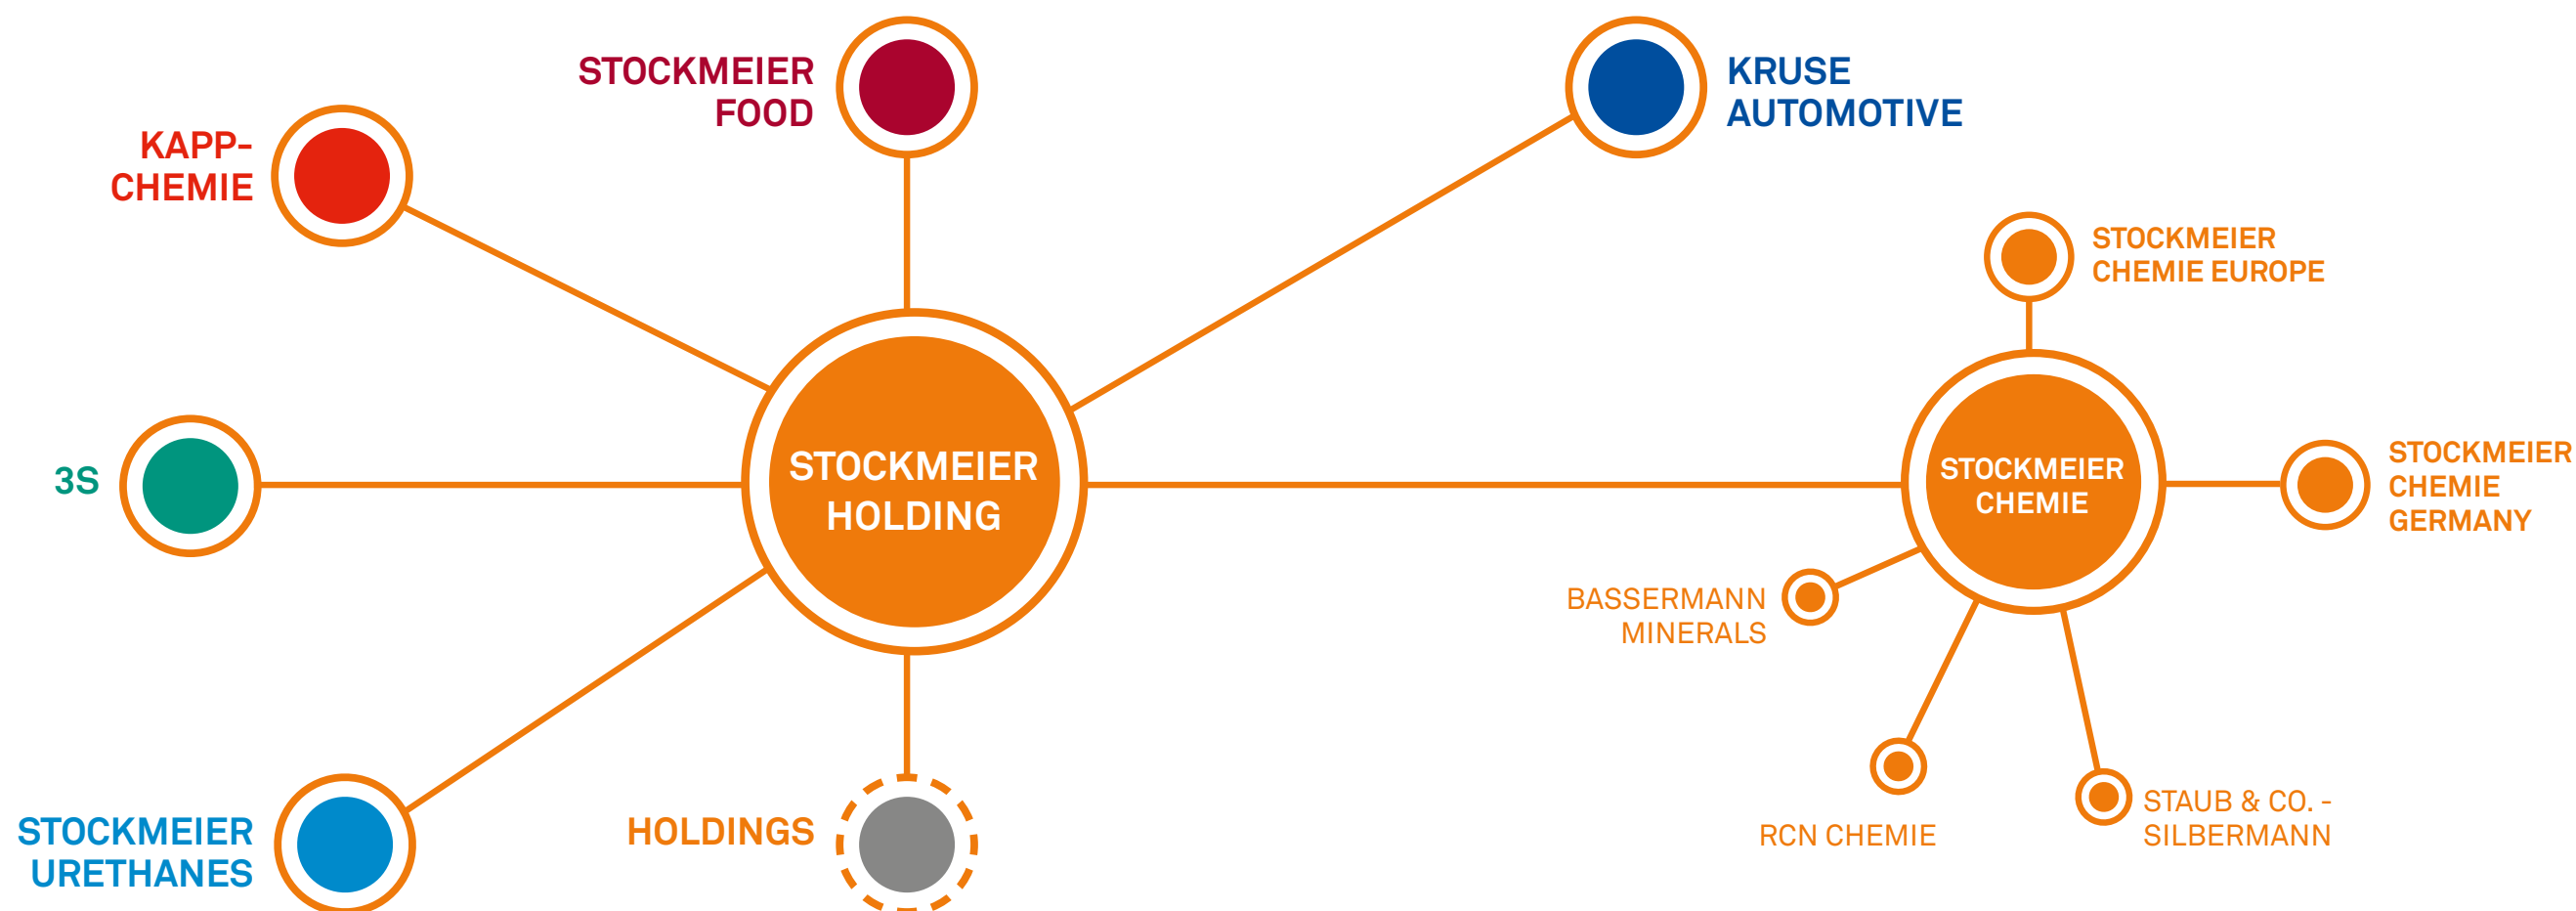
STOCKMEIER FOOD

KRUSE AUTOMOTIVE

KAPP-CHEMIE

STOCKMEIER CHEMIE EUROPE

3S

STOCKMEIER HOLDING

STOCKMEIER CHEMIE

STOCKMEIER CHEMIE GERMANY

BASSERMANN MINERALS

STOCKMEIER URETHANES

HOLDINGS

RCN CHEMIE

STAUB & CO. - SILBERMANN